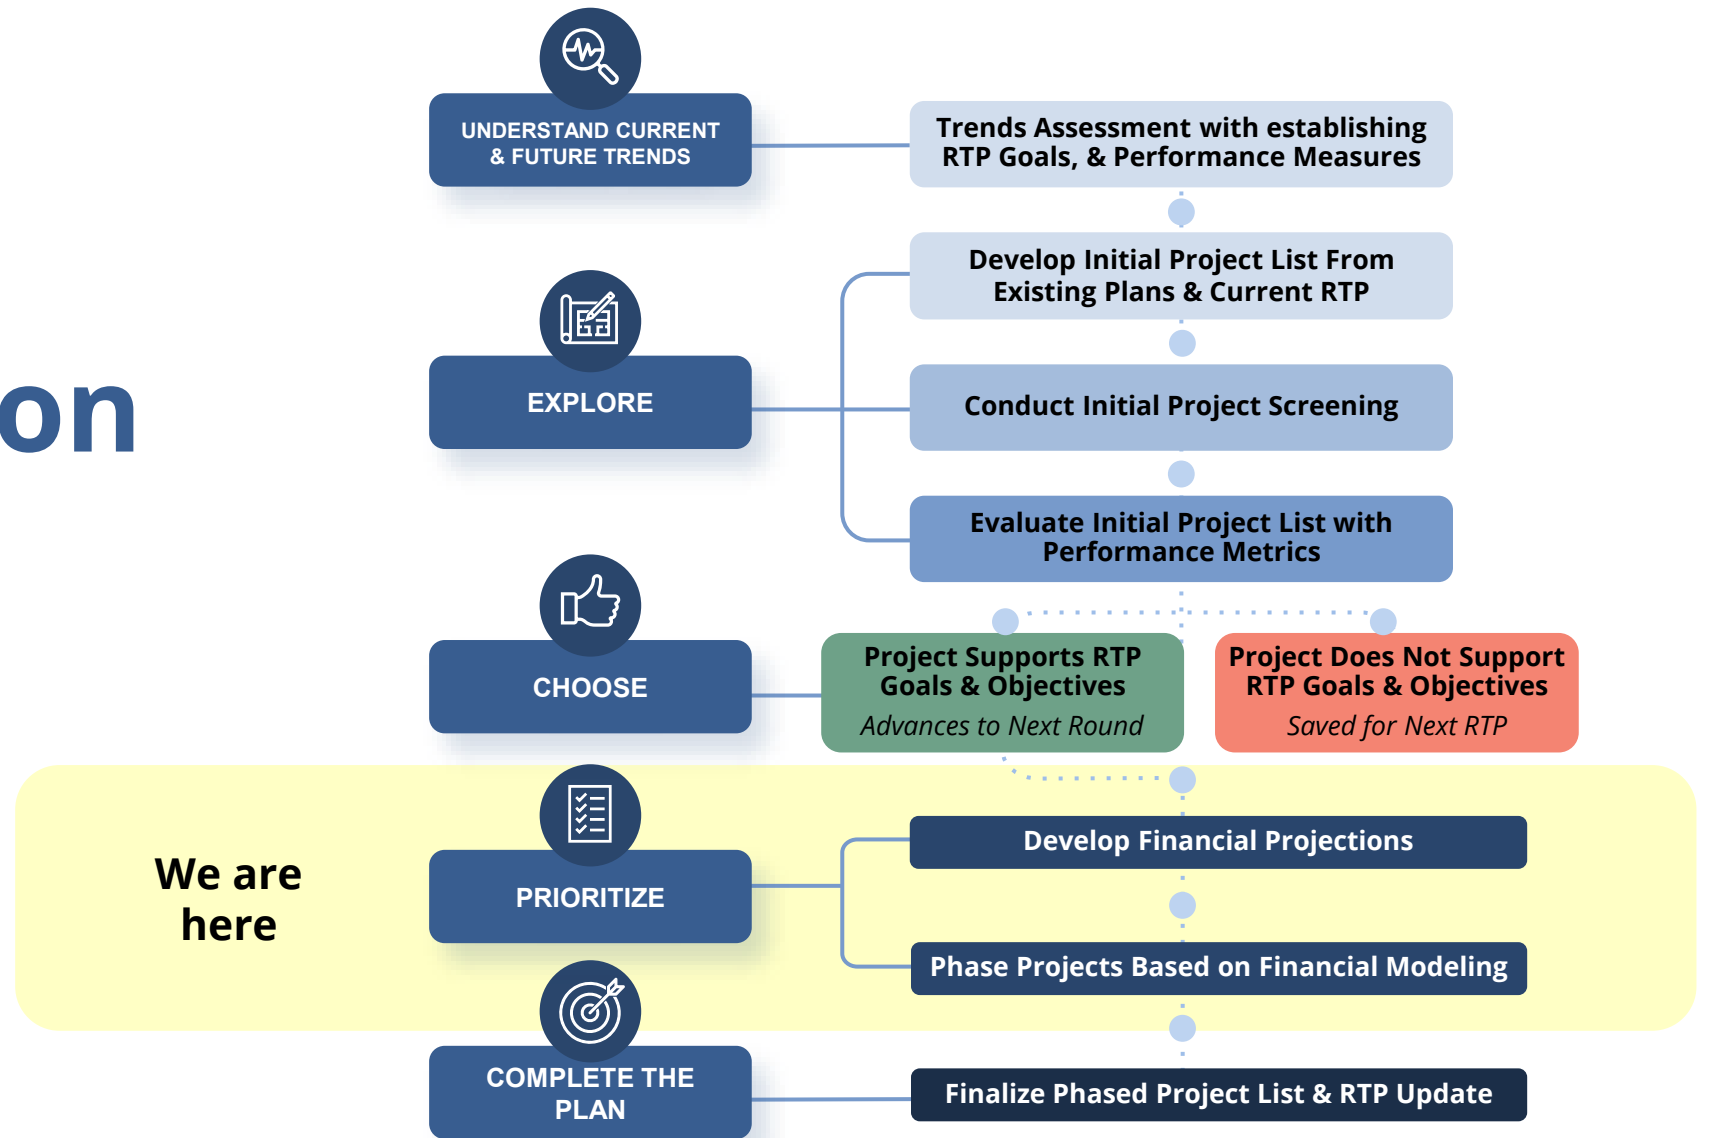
on

UNDERSTAND CURRENT & FUTURE TRENDS

Trends Assessment with establishing RTP Goals, & Performance Measures

EXPLORE

Develop Initial Project List From Existing Plans & Current RTP

Conduct Initial Project Screening

Evaluate Initial Project List with Performance Metrics

CHOOSE

Project Supports RTP Goals & Objectives
Advances to Next Round

Project Does Not Support RTP Goals & Objectives
Saved for Next RTP

We are here

PRIORITIZE

Develop Financial Projections

Phase Projects Based on Financial Modeling

COMPLETE THE PLAN

Finalize Phased Project List & RTP Update